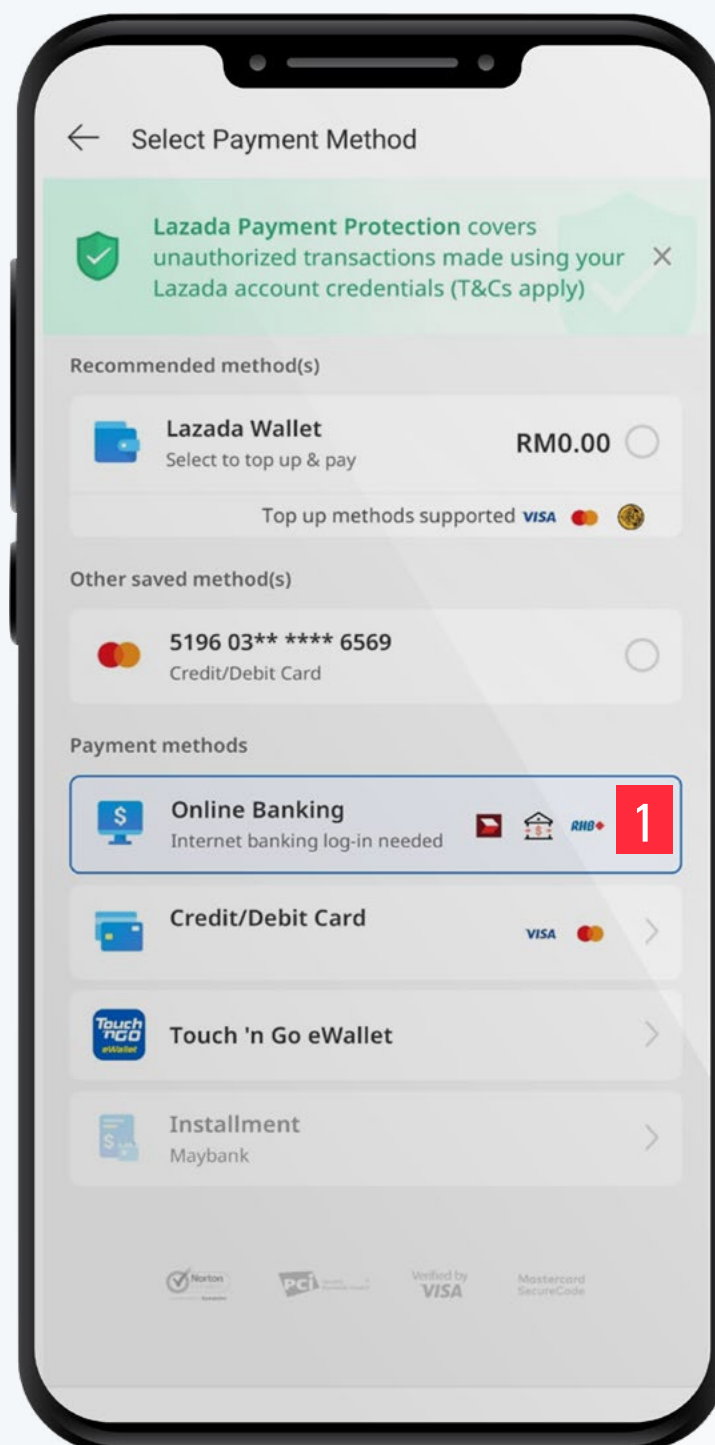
Select Payment Method

Lazada Payment Protection covers unauthorized transactions made using your Lazada account credentials (T&Cs apply)

Recommended method(s)

Lazada Wallet
Select to top up & pay
RM0.00

Top up methods supported VISA

Other saved method(s)

5196 03** **** 6569
Credit/Debit Card

Payment methods

Online Banking
Internet banking log-in needed
RHB
1

Credit/Debit Card
VISA

Touch 'n Go eWallet

Installment
Maybank

Norton PCI Verified by VISA Mastercard SecureCode